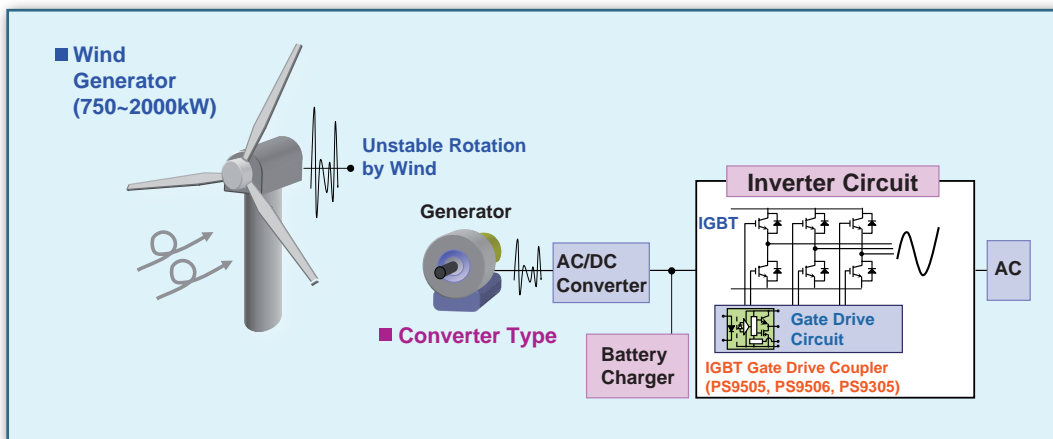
■ Wind Generator (750~2000kW)

Unstable Rotation by Wind

Generator

AC/DC Converter

■ Converter Type

Battery Charger

Inverter Circuit

IGBT

Gate Drive Circuit

IGBT Gate Drive Coupler (PS9505, PS9506, PS9305)

AC